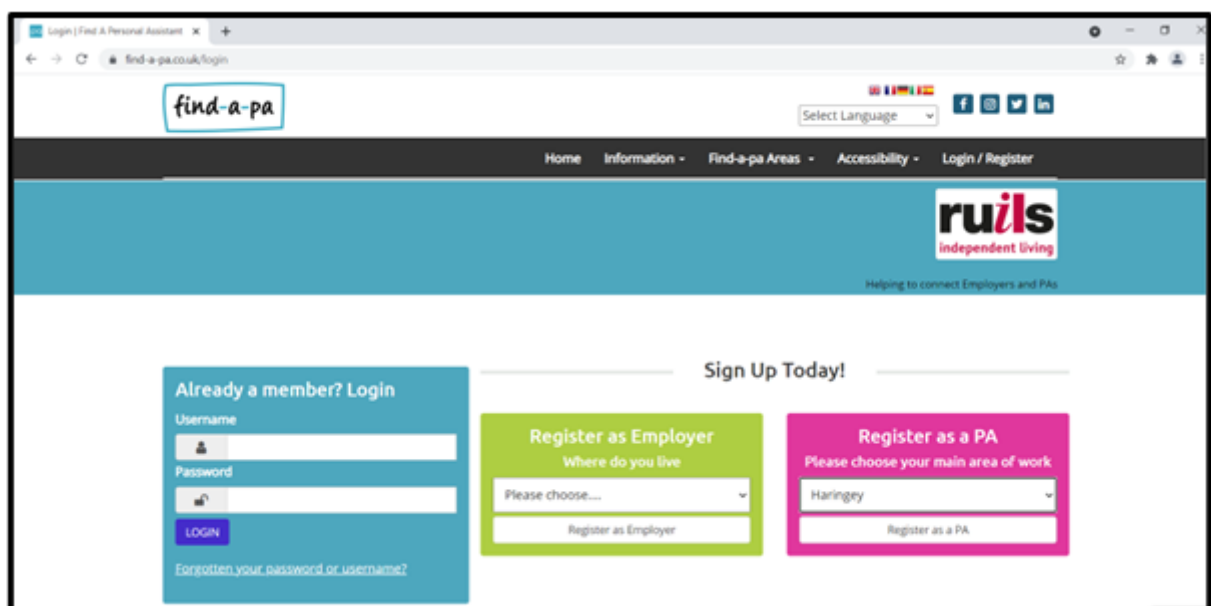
Login | Find A Personal Assistant ×

find-a-pa.co.uk/login

find-a-pa

Select Language

Home Information Find-a-pa Areas Accessibility Login / Register

ruils
independent living

Helping to connect Employers and PAs

Sign Up Today!

Already a member? Login
Username
Password
LOGIN
Forgotten your password or username?

Register as Employer
Where do you live
Please choose....
Register as Employer

Register as a PA
Please choose your main area of work
Haringey
Register as a PA